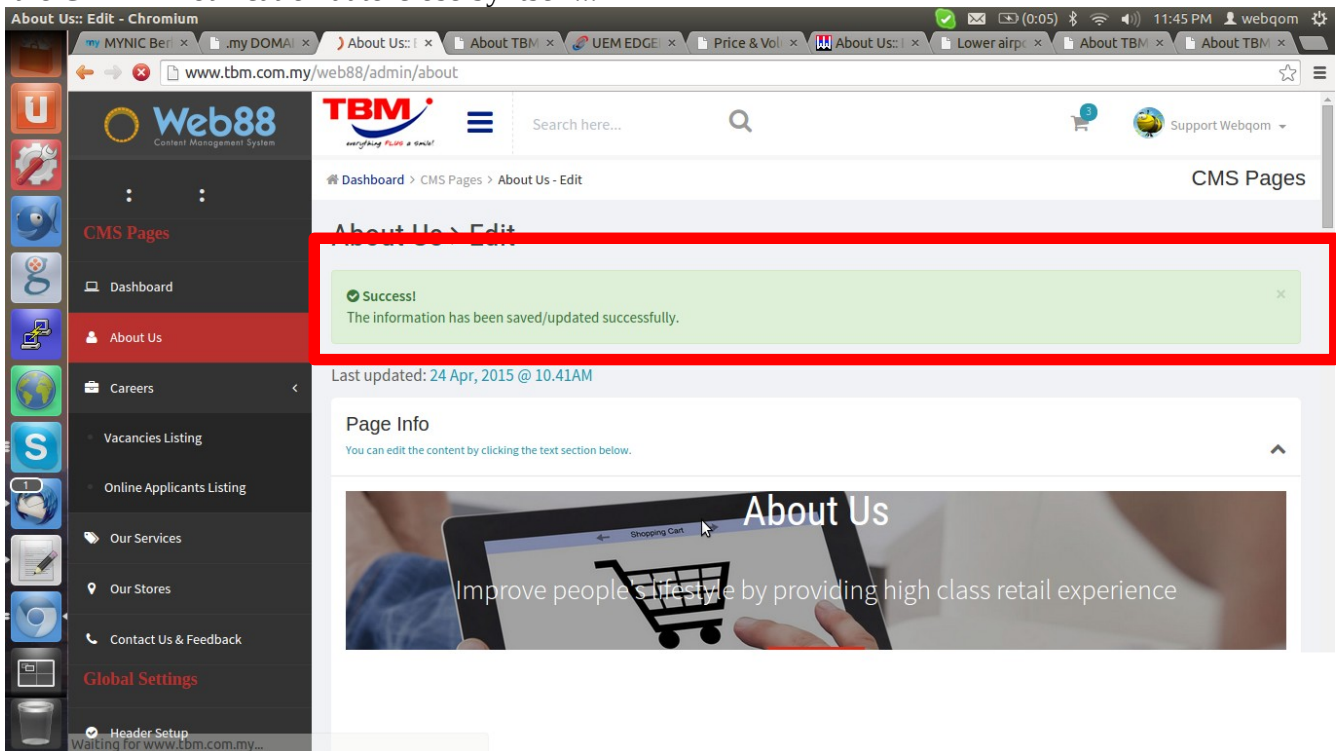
About Us:: Edit - Chromium

(0:05) 11:45 PM webqom

MYNIC Berl × .my DOMAI × About Us:: × About TBM × UEM EDGE × Price & Vol × About Us:: × Lower airp × About TBM × About TBM ×

www.tbm.com.my/web88/admin/about

Web88
Content Management System

TBM
everything PLUS a smile!

Search here...

3

Support Webqom

Dashboard > CMS Pages > About Us - Edit

CMS Pages

CMS Pages

Dashboard

About Us

Careers

Vacancies Listing

Online Applicants Listing

Our Services

Our Stores

Contact Us & Feedback

Global Settings

Header Setup

About Us > Edit

Success!
The information has been saved/updated successfully.

×

Last updated: 24 Apr, 2015 @ 10.41AM

Page Info
You can edit the content by clicking the text section below.

Shopping Cart

About Us

Improve people's lifestyle by providing high class retail experience

Waiting for www.tbm.com.my...